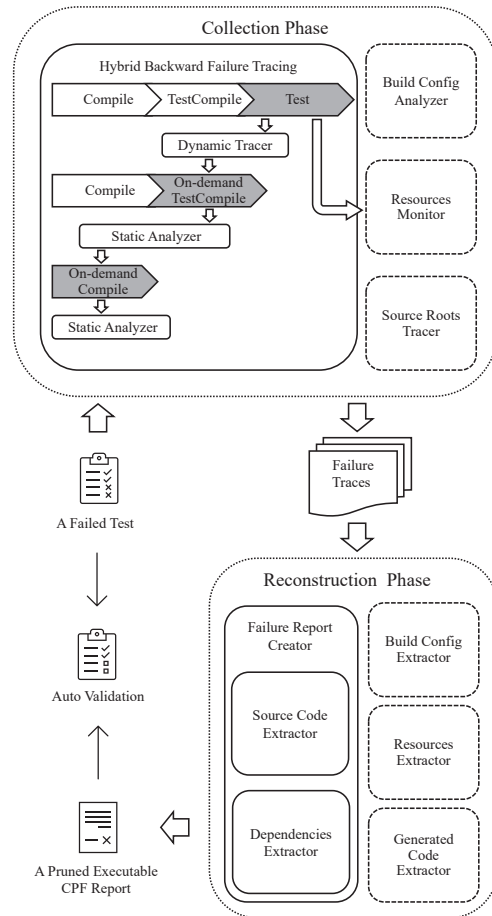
Collection Phase

Hybrid Backward Failure Tracing

Compile

TestCompile

Test

Dynamic Tracer

Compile

On-demand TestCompile

Static Analyzer

On-demand Compile

Static Analyzer

Build Config Analyzer

Resources Monitor

Source Roots Tracer

Failure Traces

A Failed Test

Auto Validation

A Pruned Executable CPF Report

Reconstruction Phase

Failure Report Creator

Source Code Extractor

Dependencies Extractor

Build Config Extractor

Resources Extractor

Generated Code Extractor